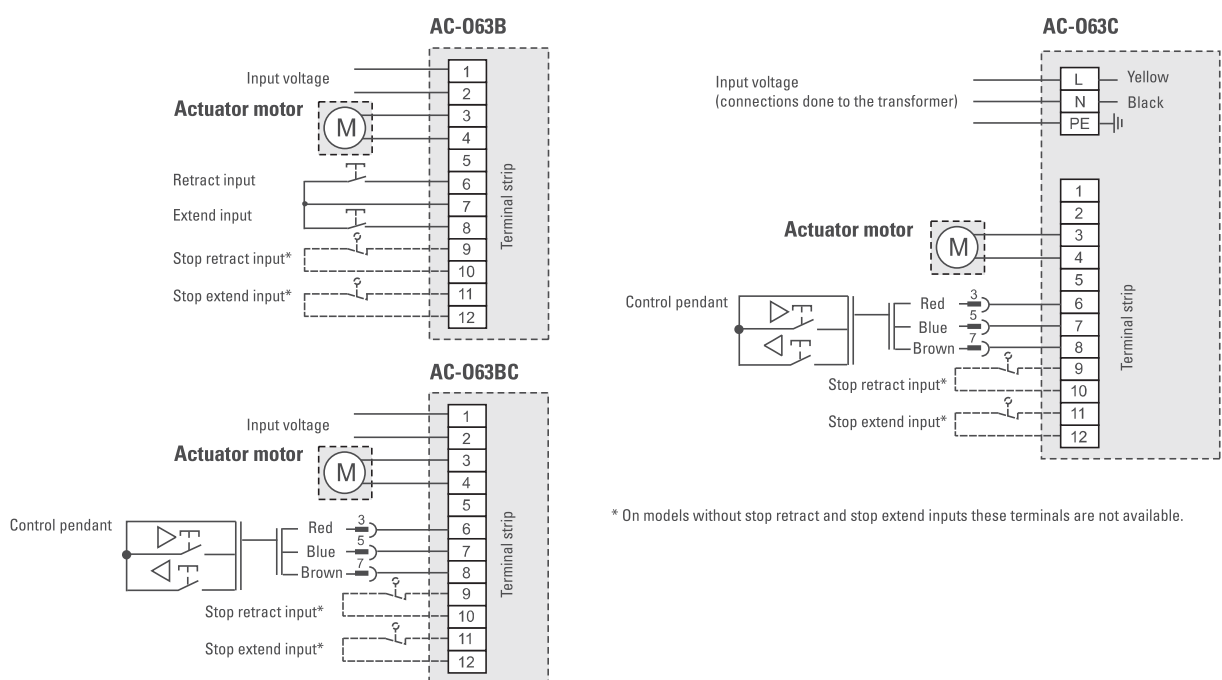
AC-063B

Input voltage
Actuator motor
M
Retract input
Extend input
Stop retract input*
Stop extend input*
1
2
3
4
5
6
7
8
9
10
11
12
Terminal strip

AC-063BC

Input voltage
Actuator motor
M
Control pendant
Red
Blue
Brown
3
5
7
Stop retract input*
Stop extend input*
1
2
3
4
5
6
7
8
9
10
11
12
Terminal strip

AC-063C

Input voltage
(connections done to the transformer)
L
N
PE
Yellow
Black
Actuator motor
M
Control pendant
Red
Blue
Brown
3
5
7
Stop retract input*
Stop extend input*
1
2
3
4
5
6
7
8
9
10
11
12
Terminal strip

* On models without stop retract and stop extend inputs these terminals are not available.